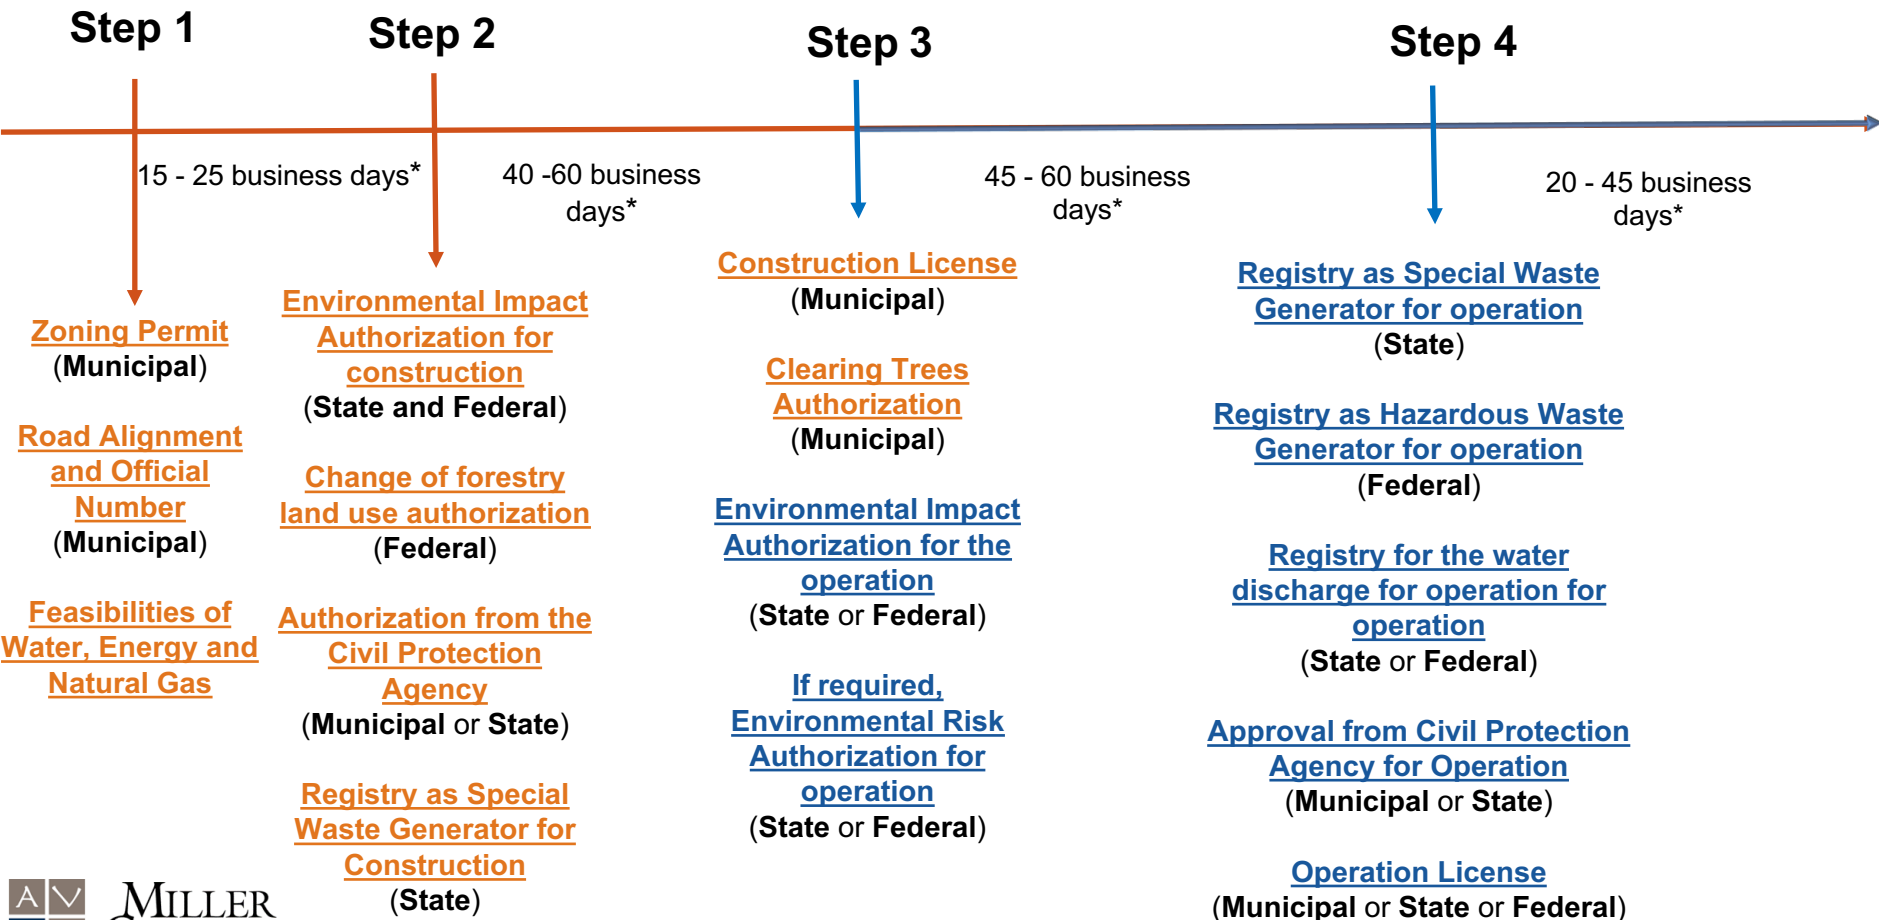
Step 1

Step 2

Step 3

Step 4

15 - 25 business days*

40 -60 business days*

45 - 60 business days*

20 - 45 business days*

Zoning Permit
(Municipal)

Road Alignment and Official Number
(Municipal)

Feasibilities of Water, Energy and Natural Gas

Environmental Impact Authorization for construction
(State and Federal)

Change of forestry land use authorization
(Federal)

Authorization from the Civil Protection Agency
(Municipal or State)

Registry as Special Waste Generator for Construction
(State)

Construction License
(Municipal)

Clearing Trees Authorization
(Municipal)

Environmental Impact Authorization for the operation
(State or Federal)

If required, Environmental Risk Authorization for operation
(State or Federal)

Registry as Special Waste Generator for operation
(State)

Registry as Hazardous Waste Generator for operation
(Federal)

Registry for the water discharge for operation for operation
(State or Federal)

Approval from Civil Protection Agency for Operation
(Municipal or State)

Operation License
(Municipal or State or Federal)

A V MILLER